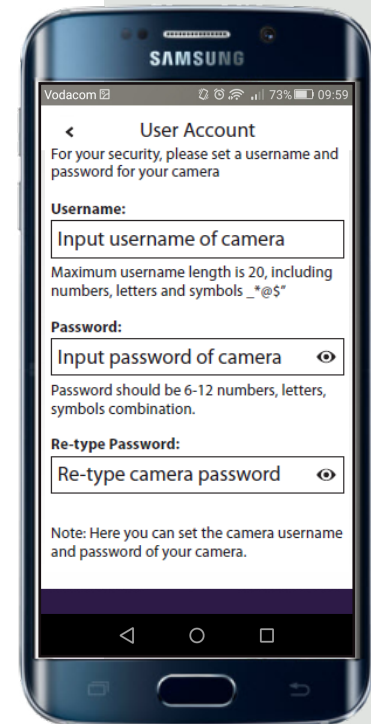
SAMSUNG

Vodacom 73% 09:59

< User Account

For your security, please set a username and password for your camera

Username:

Input username of camera

Maximum username length is 20, including numbers, letters and symbols _*@$"

Password:

Input password of camera

Password should be 6-12 numbers, letters, symbols combination.

Re-type Password:

Re-type camera password

Note: Here you can set the camera username and password of your camera.